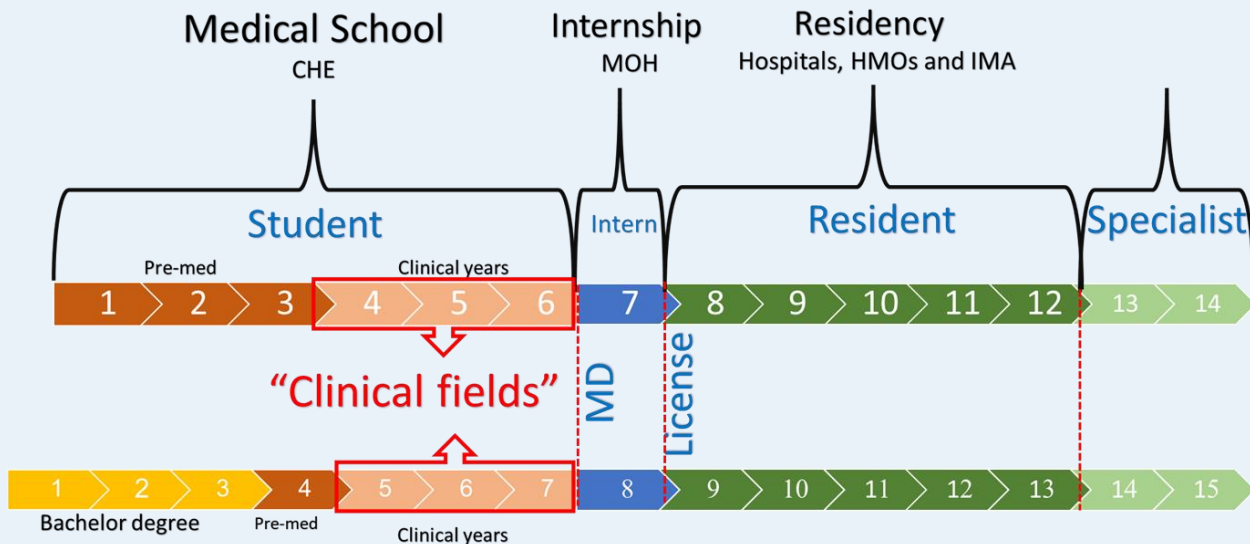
Medical School
CHE

Internship
MOH

Residency
Hospitals, HMOs and IMA

Student

Intern

Resident

Specialist

Pre-med

Clinical years

1 2 3 4 5 6 7 8 9 10 11 12 13 14

"Clinical fields"

MD

License

1 2 3 4 5 6 7 8 9 10 11 12 13 14 15

Bachelor degree

Pre-med

Clinical years